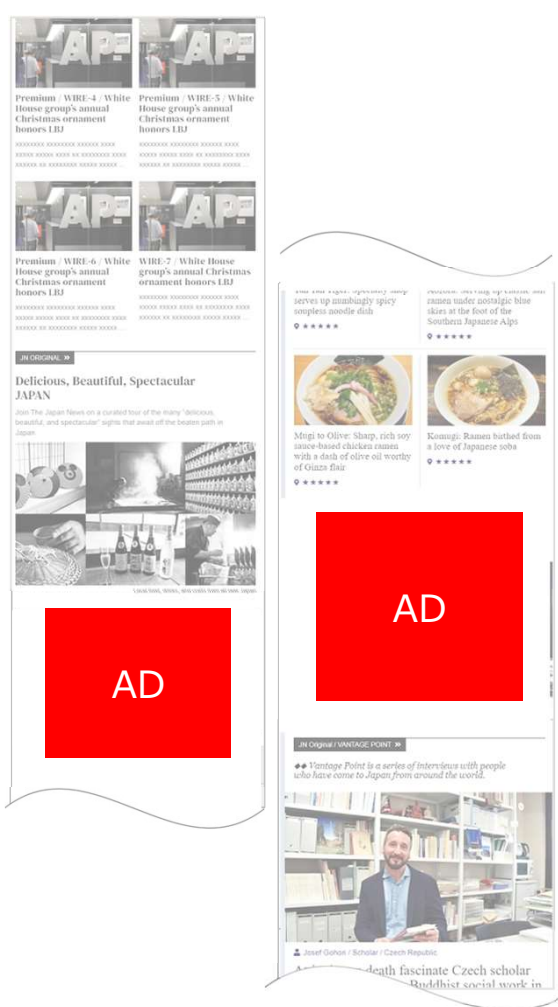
Premium / WIRE-4 / White House group's annual Christmas ornament honors LBJ

xxxxxxxx xxxxxxxx xxxxxx xxxx xxxxx xxxxx xxxx xx xxxxxxxx xxxx xxxxxx xx xxxxxxxx xxxxx xxxxx ...

Premium / WIRE-5 / White House group's annual Christmas ornament honors LBJ

xxxxxxxx xxxxxxxx xxxxxx xxxx xxxxx xxxxx xxxx xx xxxxxxxx xxxx xxxxxx xx xxxxxxxx xxxxx xxxxx ...

Premium / WIRE-6 / White House group's annual Christmas ornament honors LBJ

xxxxxxxx xxxxxxxx xxxxxx xxxx xxxxx xxxxx xxxx xx xxxxxxxx xxxx xxxxxx xx xxxxxxxx xxxxx xxxxx ...

WIRE-7 / White House group's annual Christmas ornament honors LBJ

xxxxxxxx xxxxxxxx xxxxxx xxxx xxxxx xxxxx xxxx xx xxxxxxxx xxxx xxxxxx xx xxxxxxxx xxxxx xxxxx ...

JN ORIGINAL »

Delicious, Beautiful, Spectacular JAPAN

Join The Japan News on a curated tour of the many "delicious, beautiful, and spectacular" sights that await off the beaten path in Japan

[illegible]

AD

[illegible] serves up numbingly spicy soupless noodle dish

★★★★★

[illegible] ramen under nostalgic blue skies at the foot of the Southern Japanese Alps

★★★★★

Mugi to Olive: Sharp, rich soy sauce-based chicken ramen with a dash of olive oil worthy of Ginza flair

★★★★★

Komugi: Ramen bathed from a love of Japanese soba

★★★★★

AD

JN Original / VANTAGE POINT »

◆◆ Vantage Point is a series of interviews with people who have come to Japan from around the world.

Josef Gohon / Scholar / Czech Republic

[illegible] death fascinate Czech scholar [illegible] Buddhist social work in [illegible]